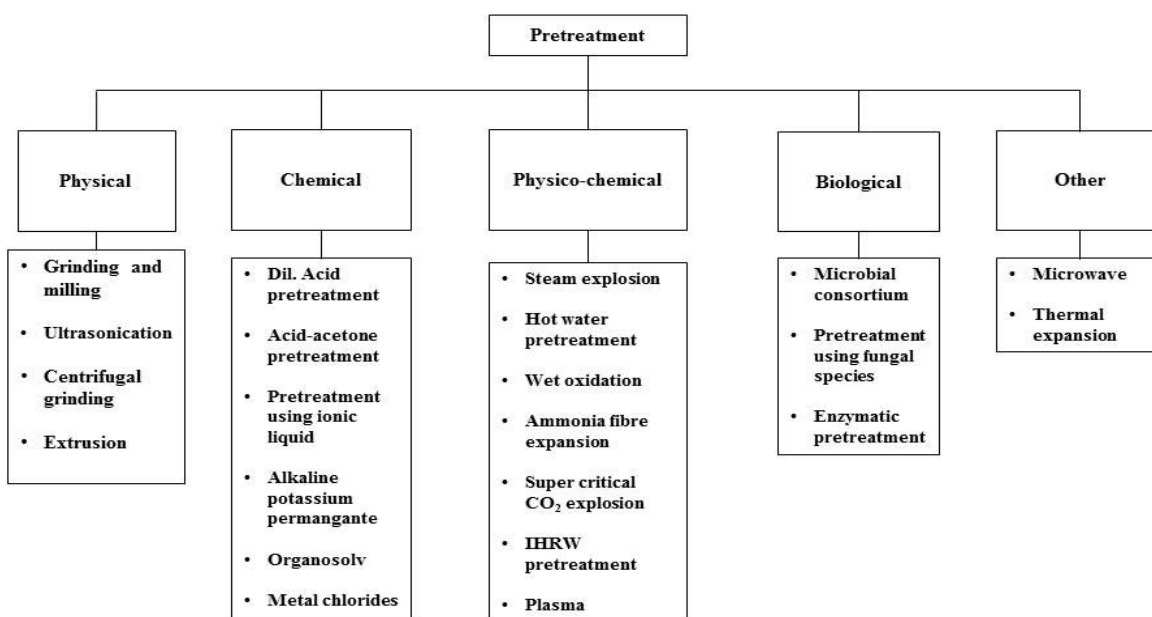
Pretreatment

Physical

- Grinding and milling
- Ultrasonication
- Centrifugal grinding
- Extrusion

Chemical

- Dil. Acid pretreatment
- Acid-acetone pretreatment
- Pretreatment using ionic liquid
- Alkaline potassium permangante
- Organosolv
- Metal chlorides

Physico-chemical

- Steam explosion
- Hot water pretreatment
- Wet oxidation
- Ammonia fibre expansion
- Super critical $CO_2$ explosion
- IHRW pretreatment
- Plasma

Biological

- Microbial consortium
- Pretreatment using fungal species
- Enzymatic pretreatment

Other

- Microwave
- Thermal expansion